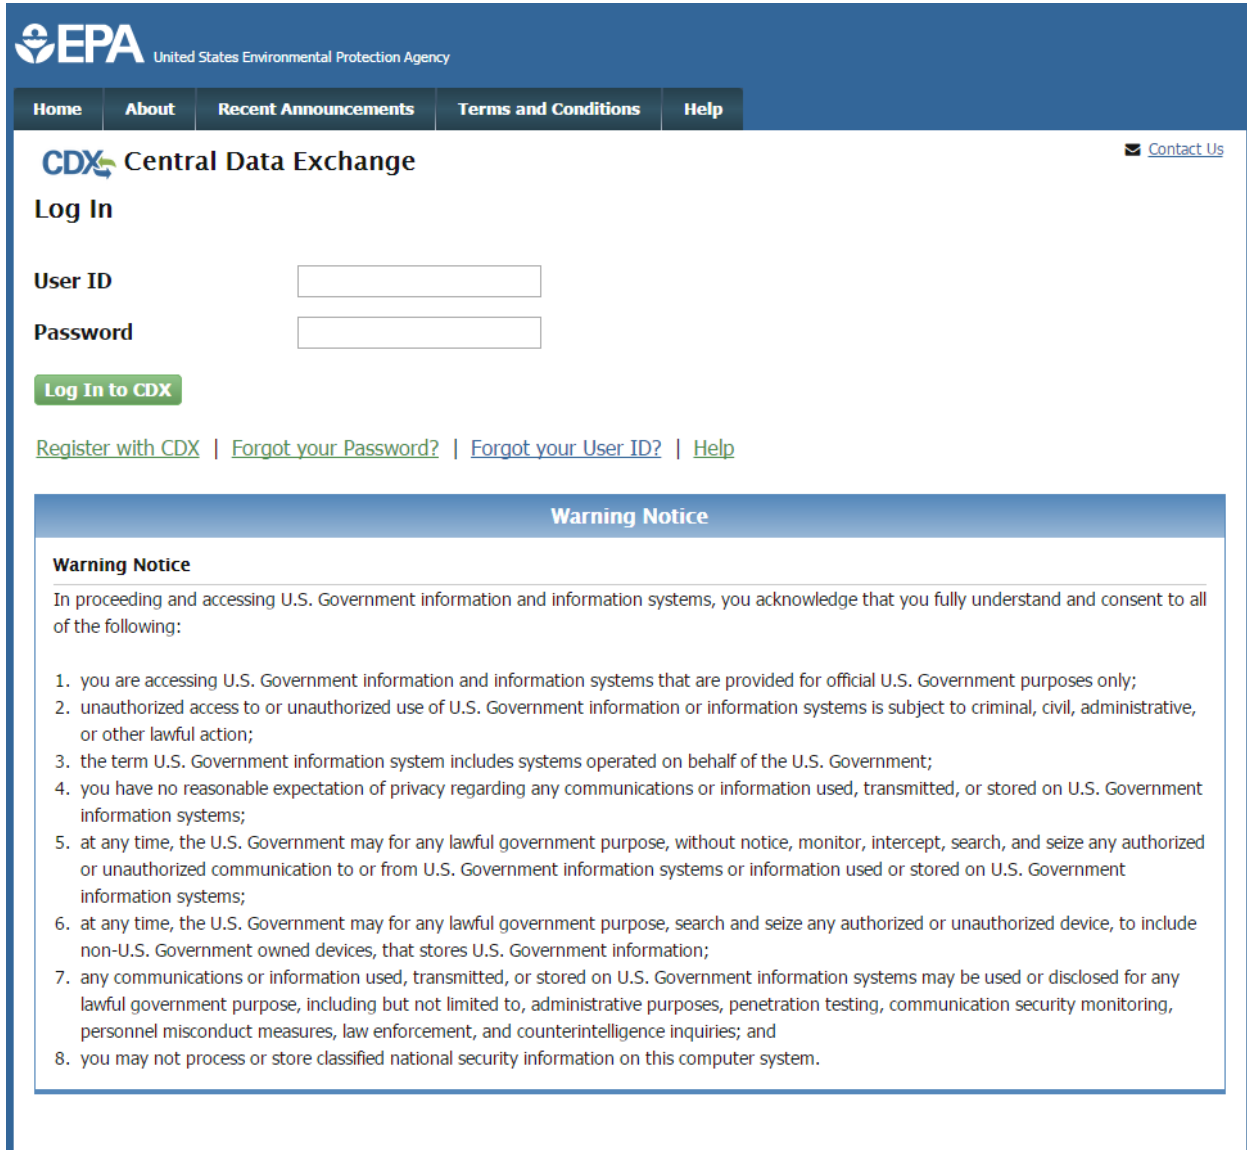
EPA United States Environmental Protection Agency

Home | About | Recent Announcements | Terms and Conditions | Help

CDX Central Data Exchange

Contact Us

Log In

User ID

Password

Log In to CDX

Register with CDX | Forgot your Password? | Forgot your User ID? | Help

Warning Notice

Warning Notice

In proceeding and accessing U.S. Government information and information systems, you acknowledge that you fully understand and consent to all of the following:

1. you are accessing U.S. Government information and information systems that are provided for official U.S. Government purposes only;
2. unauthorized access to or unauthorized use of U.S. Government information or information systems is subject to criminal, civil, administrative, or other lawful action;
3. the term U.S. Government information system includes systems operated on behalf of the U.S. Government;
4. you have no reasonable expectation of privacy regarding any communications or information used, transmitted, or stored on U.S. Government information systems;
5. at any time, the U.S. Government may for any lawful government purpose, without notice, monitor, intercept, search, and seize any authorized or unauthorized communication to or from U.S. Government information systems or information used or stored on U.S. Government information systems;
6. at any time, the U.S. Government may for any lawful government purpose, search and seize any authorized or unauthorized device, to include non-U.S. Government owned devices, that stores U.S. Government information;
7. any communications or information used, transmitted, or stored on U.S. Government information systems may be used or disclosed for any lawful government purpose, including but not limited to, administrative purposes, penetration testing, communication security monitoring, personnel misconduct measures, law enforcement, and counterintelligence inquiries; and
8. you may not process or store classified national security information on this computer system.